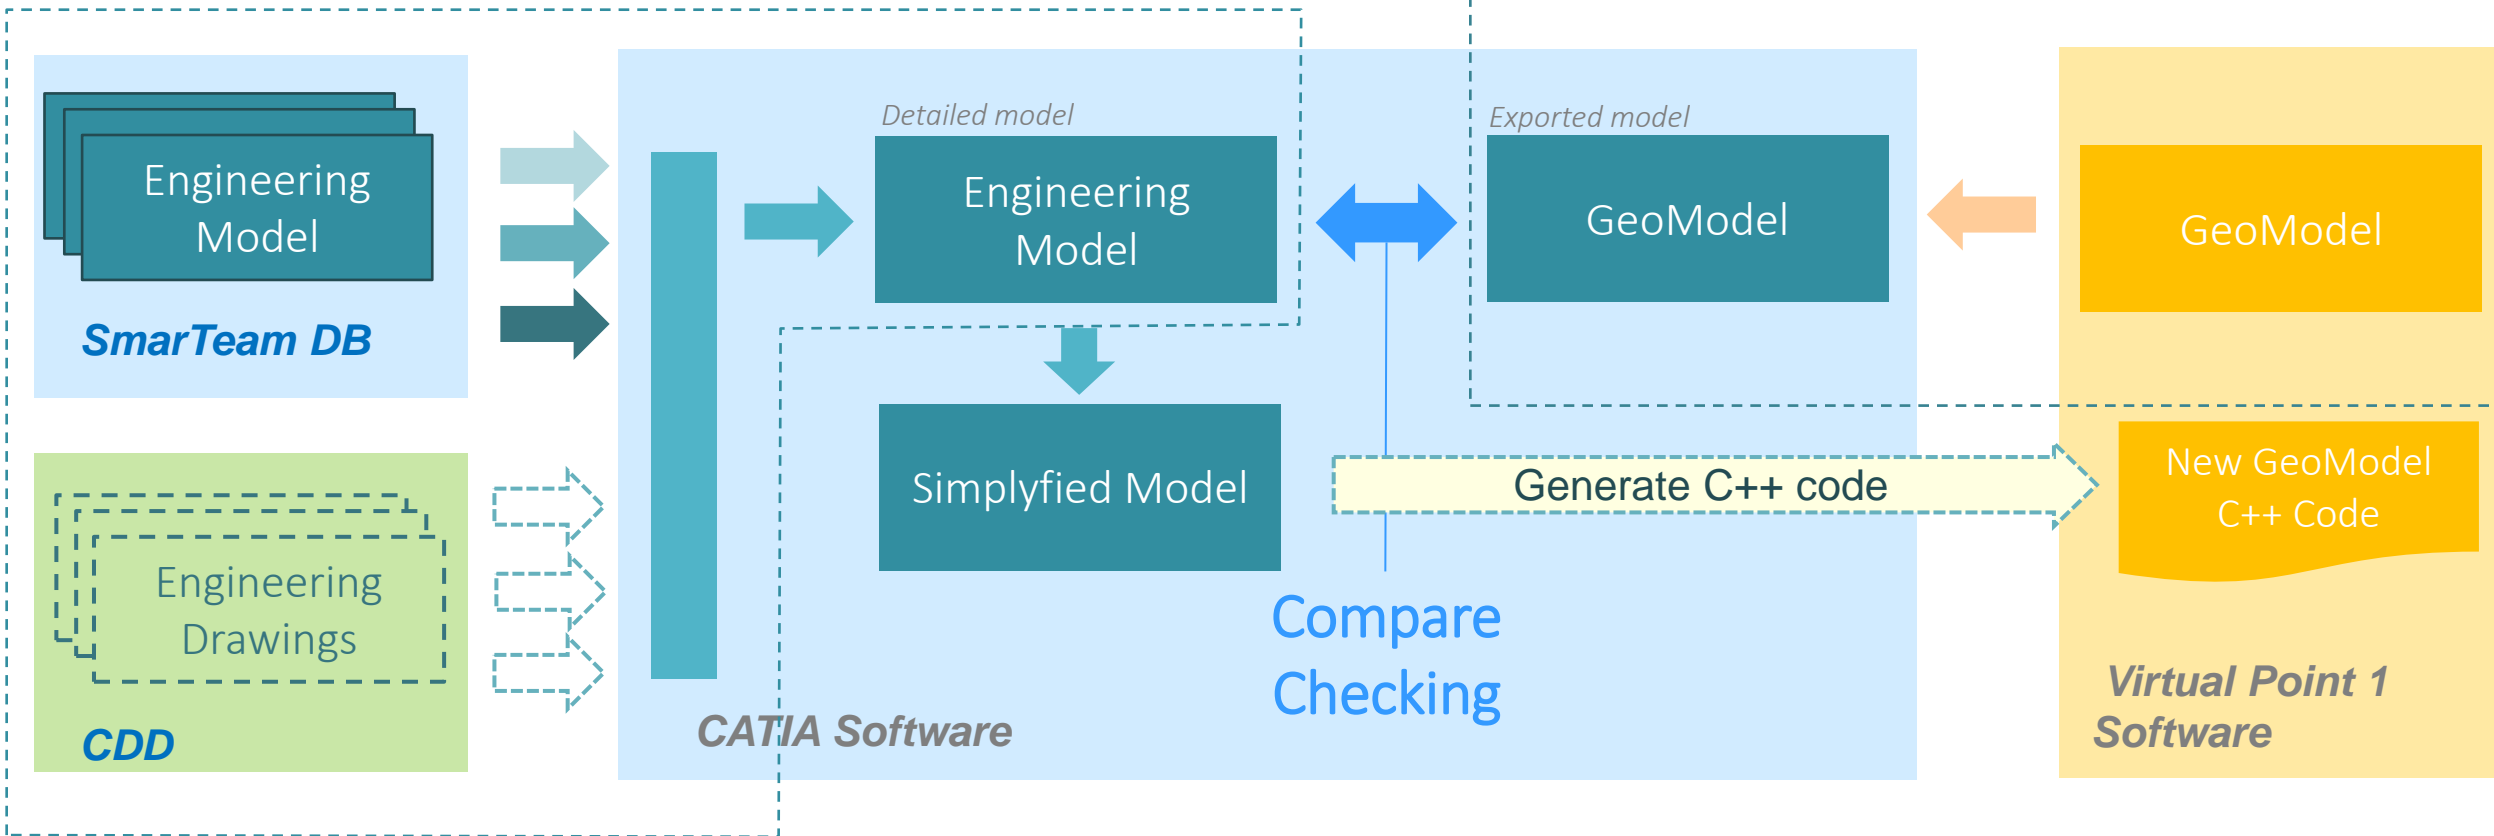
Engineering Model

SmarTeam DB

Engineering Drawings

CDD

Detailed model

Engineering Model

Simplyfied Model

CATIA Software

Exported model

GeoModel

Compare Checking

Generate C++ code

GeoModel

New GeoModel C++ Code

Virtual Point 1 Software